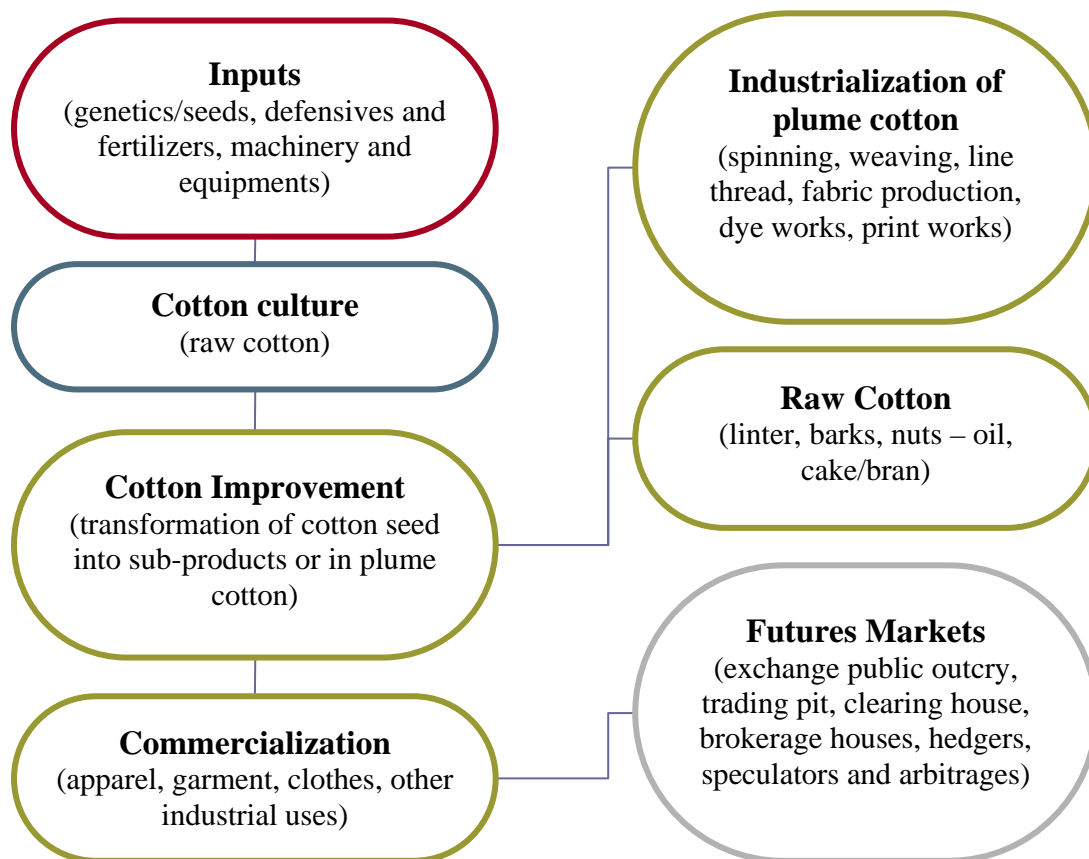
Inputs
(genetics/seeds, defensives and fertilizers, machinery and equipments)

Cotton culture
(raw cotton)

Cotton Improvement
(transformation of cotton seed into sub-products or in plume cotton)

Commercialization
(apparel, garment, clothes, other industrial uses)

Industrialization of plume cotton
(spinning, weaving, line thread, fabric production, dye works, print works)

Raw Cotton
(linter, barks, nuts – oil, cake/bran)

Futures Markets
(exchange public outcry, trading pit, clearing house, brokerage houses, hedgers, speculators and arbitrages)